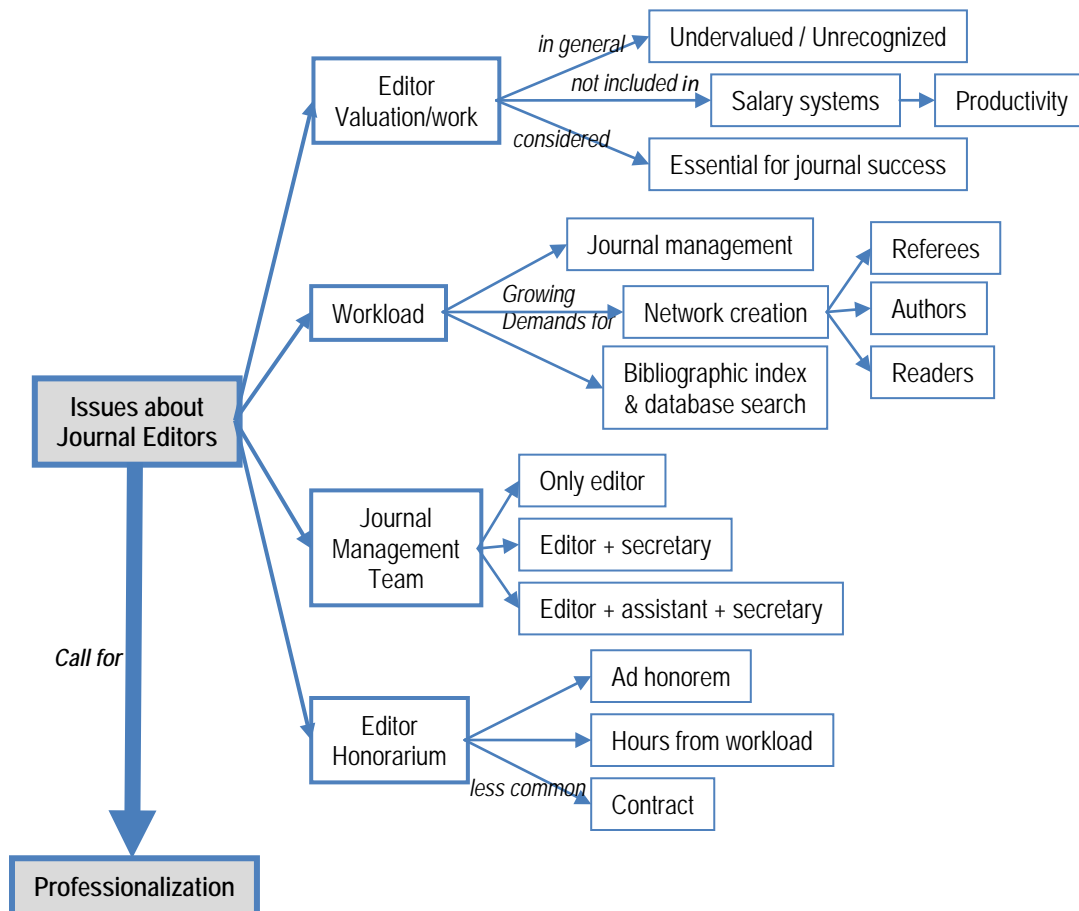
Issues about Journal Editors

Editor Valuation/work
in general
Undervalued / Unrecognized
not included in
Salary systems
Productivity
considered
Essential for journal success

Workload
Journal management
Growing Demands for
Network creation
Referees
Authors
Readers
Bibliographic index & database search

Journal Management Team
Only editor
Editor + secretary
Editor + assistant + secretary

Editor Honorarium
Ad honorem
Hours from workload
less common
Contract

Call for

Professionalization